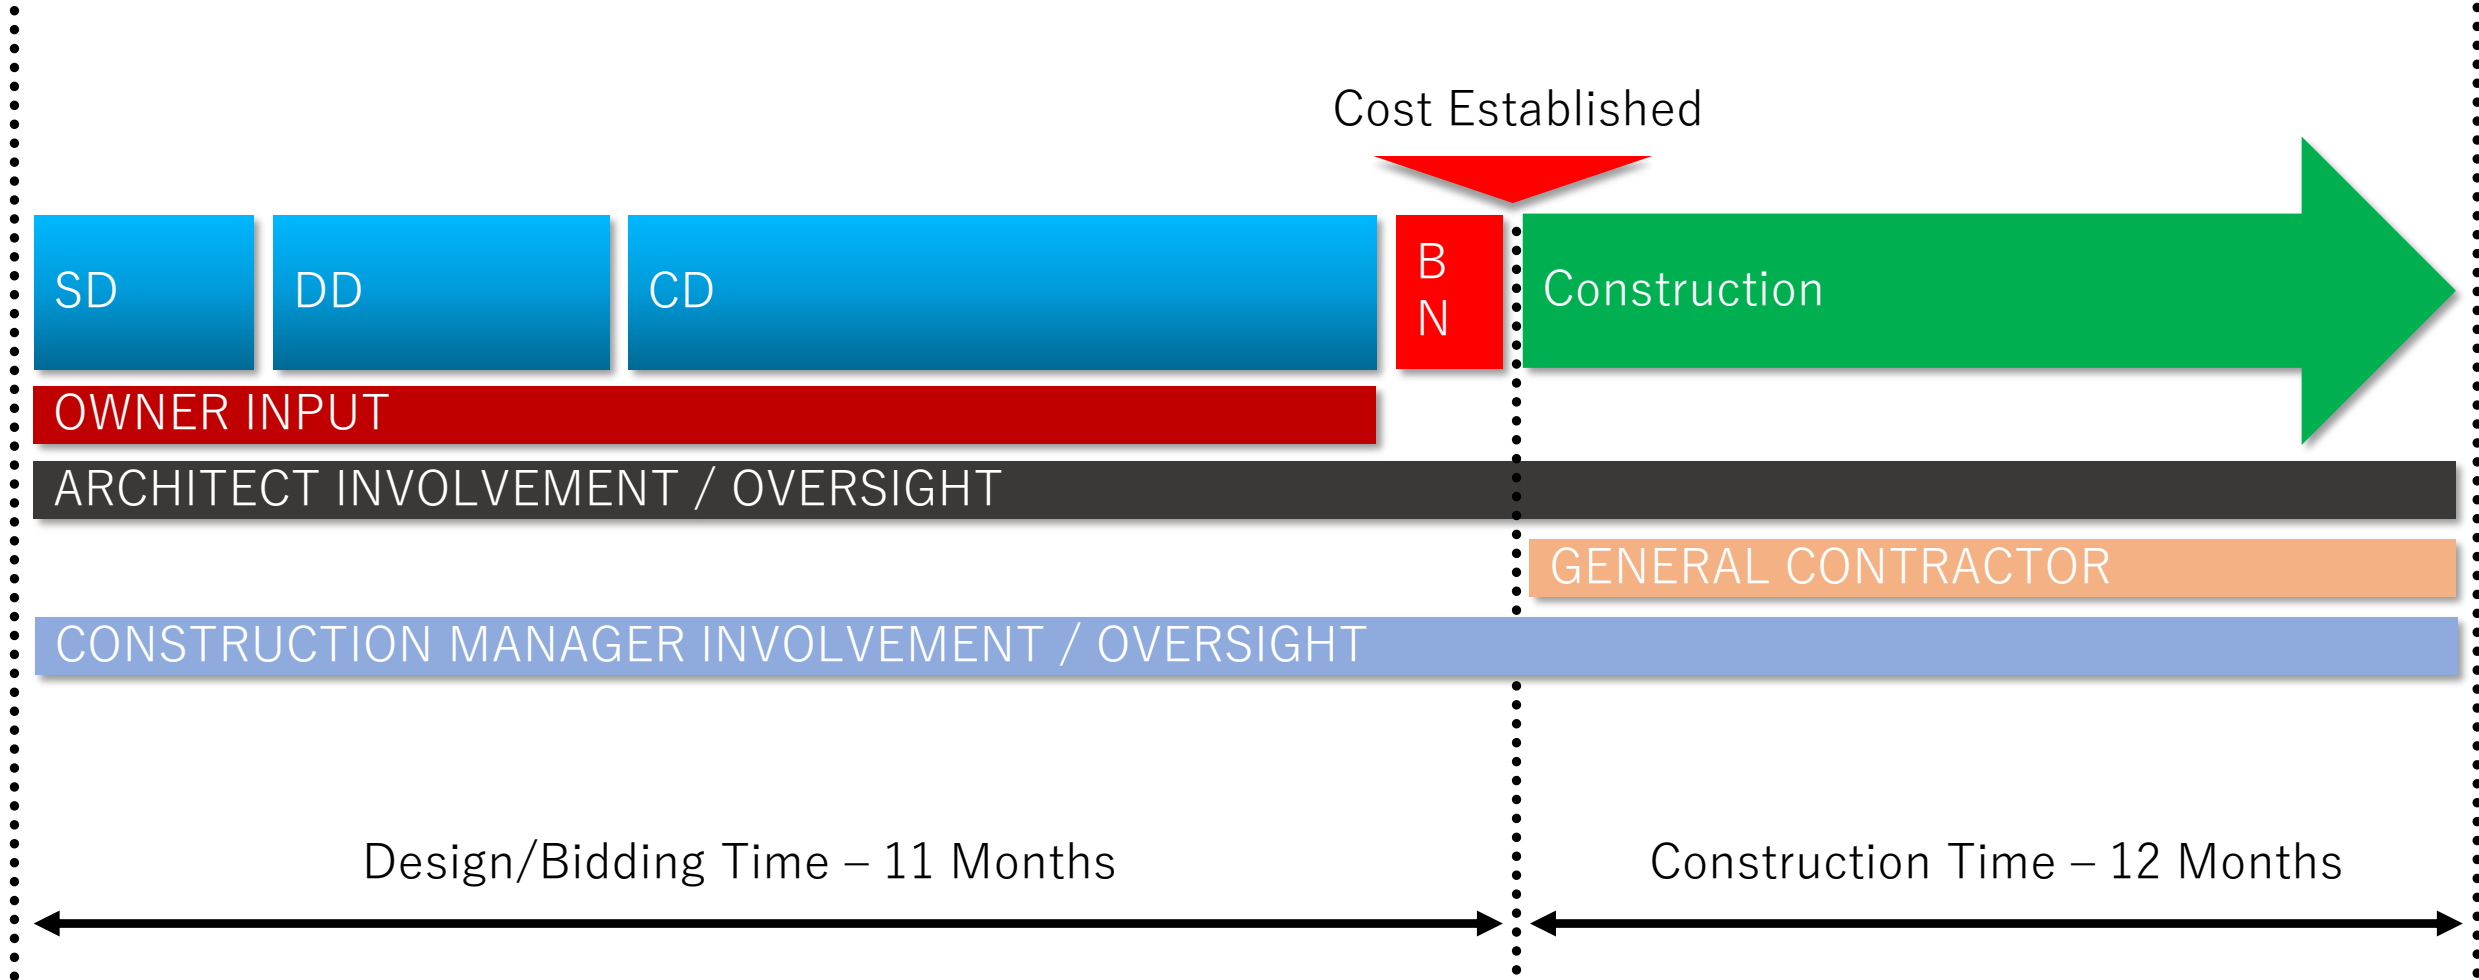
Cost Established

SD

DD

CD

B
N

Construction

OWNER INPUT

ARCHITECT INVOLVEMENT / OVERSIGHT

GENERAL CONTRACTOR

CONSTRUCTION MANAGER INVOLVEMENT / OVERSIGHT

Design/Bidding Time – 11 Months

Construction Time – 12 Months